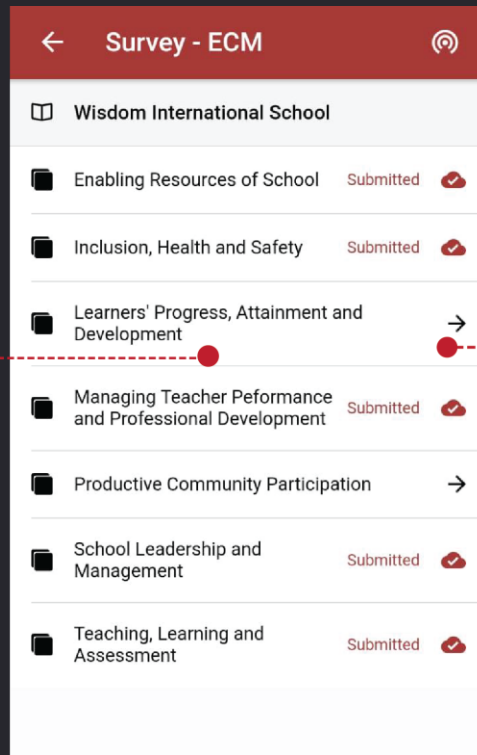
Survey - ECM

Wisdom International School

Enabling Resources of School Submitted

Inclusion, Health and Safety Submitted

Learners' Progress, Attainment and Development

Managing Teacher Peformance and Professional Development Submitted

Productive Community Participation

School Leadership and Management Submitted

Teaching, Learning and Assessment Submitted